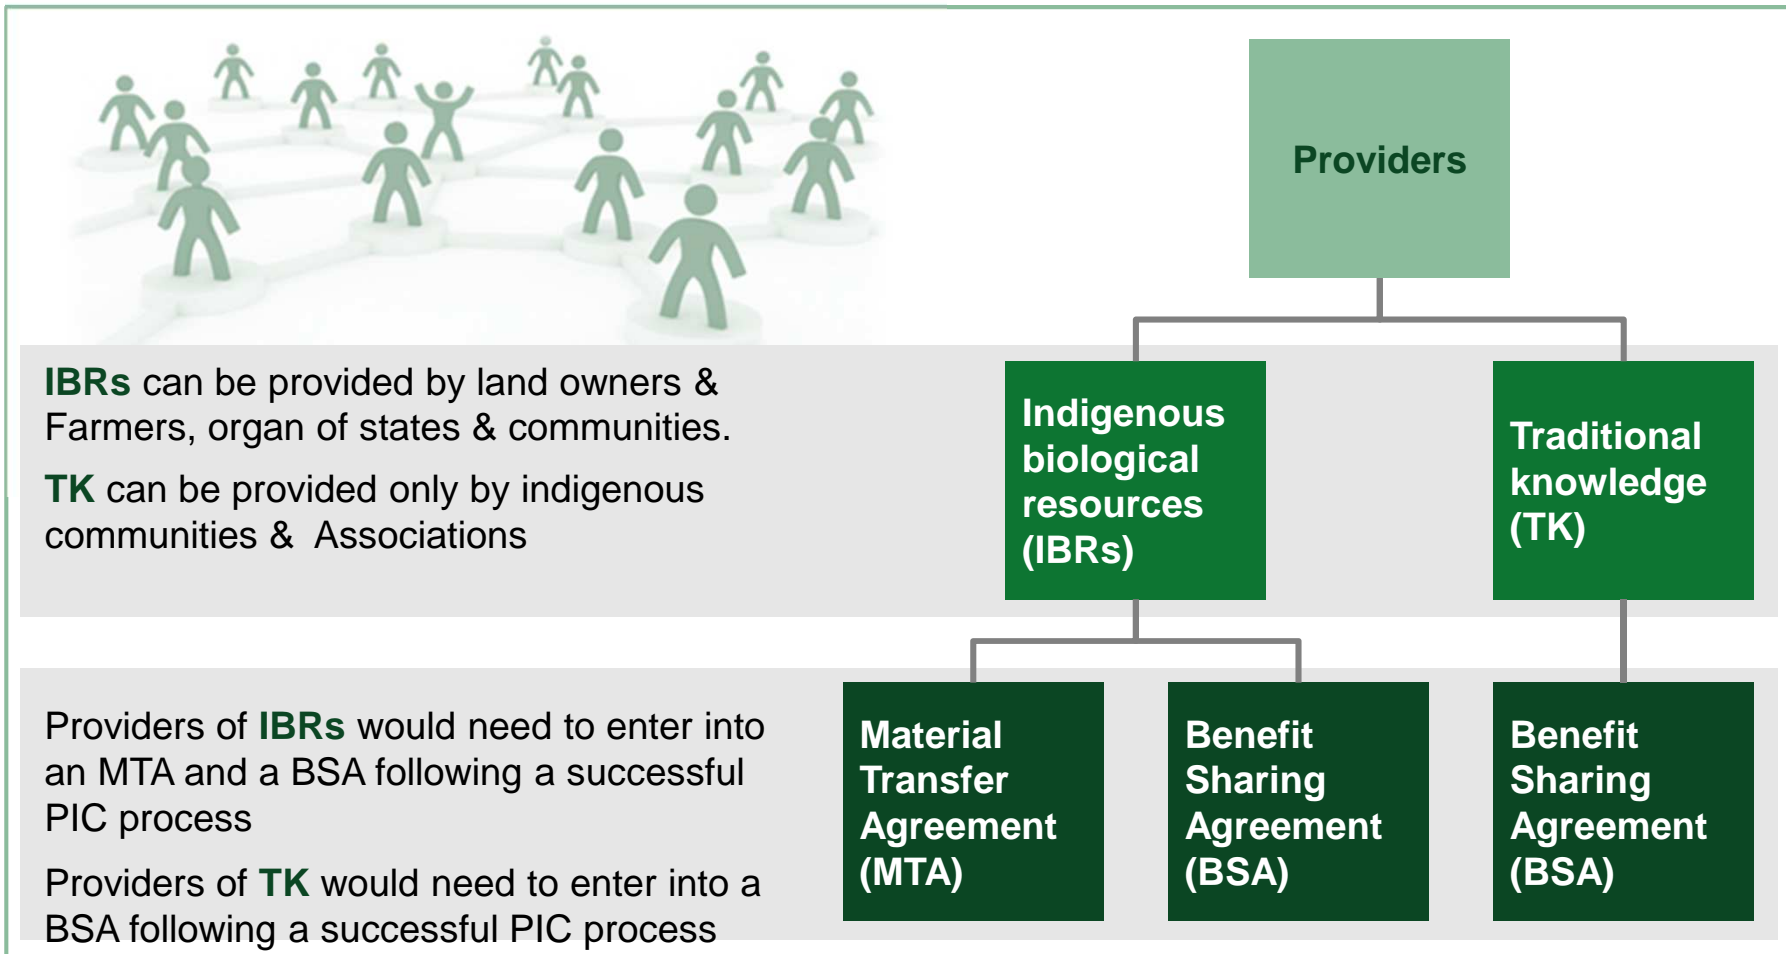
Providers

IBRs can be provided by land owners & Farmers, organ of states & communities.

TK can be provided only by indigenous communities & Associations

Indigenous biological resources (IBRs)

Traditional knowledge (TK)

Providers of IBRs would need to enter into an MTA and a BSA following a successful PIC process

Providers of TK would need to enter into a BSA following a successful PIC process

Material Transfer Agreement (MTA)

Benefit Sharing Agreement (BSA)

Benefit Sharing Agreement (BSA)